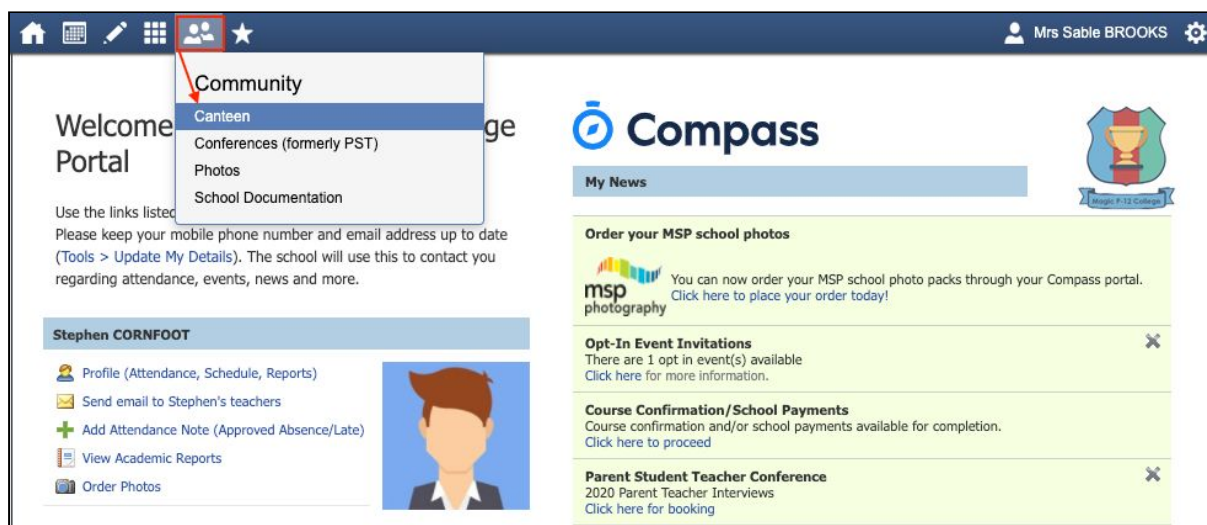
Mrs Sable BROOKS

Community
Canteen
Conferences (formerly PST)
Photos
School Documentation

Welcome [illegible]ge Portal

Use the links listed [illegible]
Please keep your mobile phone number and email address up to date (Tools > Update My Details). The school will use this to contact you regarding attendance, events, news and more.

Stephen CORNFOOT

Profile (Attendance, Schedule, Reports)
Send email to Stephen's teachers
Add Attendance Note (Approved Absence/Late)
View Academic Reports
Order Photos

Compass

Magic P-12 College

My News

Order your MSP school photos
msp photography
You can now order your MSP school photo packs through your Compass portal. Click here to place your order today!

Opt-In Event Invitations
There are 1 opt in event(s) available
Click here for more information.

Course Confirmation/School Payments
Course confirmation and/or school payments available for completion.
Click here to proceed

Parent Student Teacher Conference
2020 Parent Teacher Interviews
Click here for booking